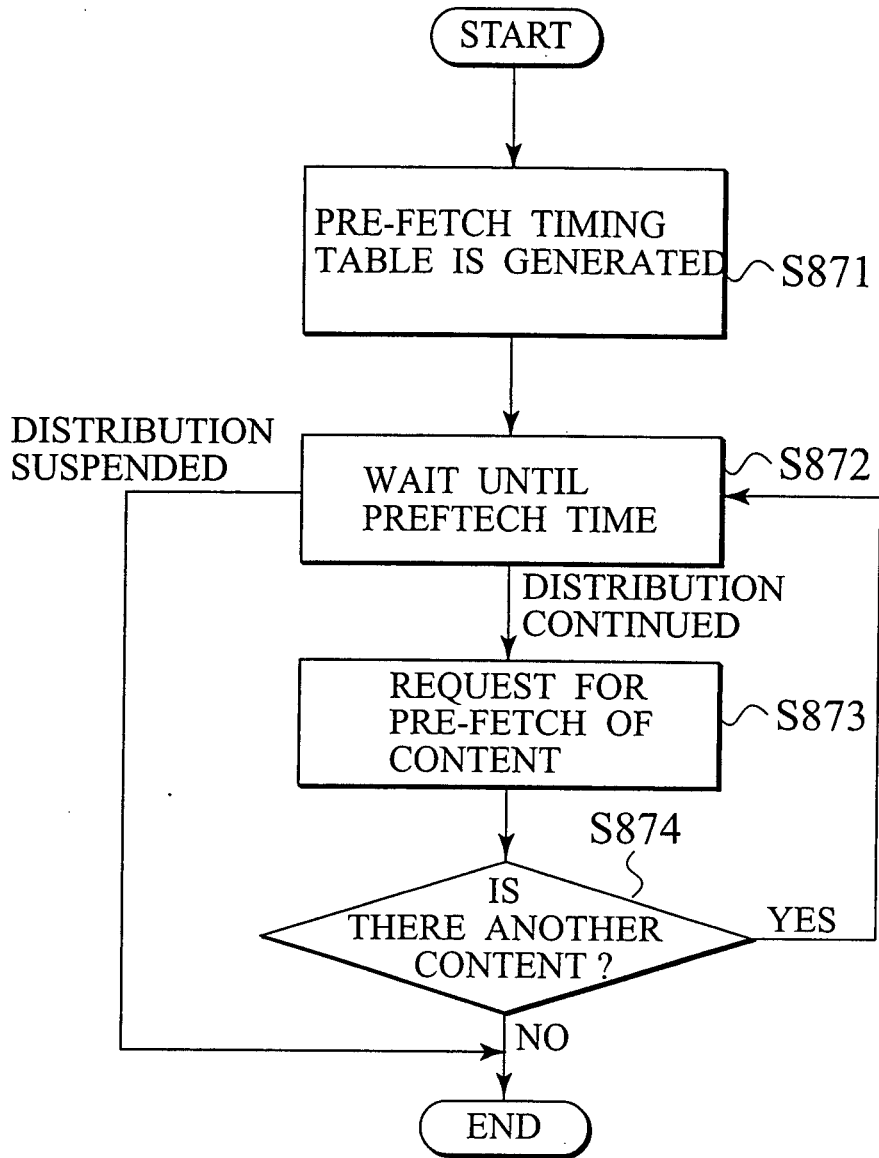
START

PRE-FETCH TIMING TABLE IS GENERATED

S871

DISTRIBUTION SUSPENDED

WAIT UNTIL PREFTECH TIME

S872

DISTRIBUTION CONTINUED

REQUEST FOR PRE-FETCH OF CONTENT

S873

S874

IS THERE ANOTHER CONTENT ?

YES

NO

END